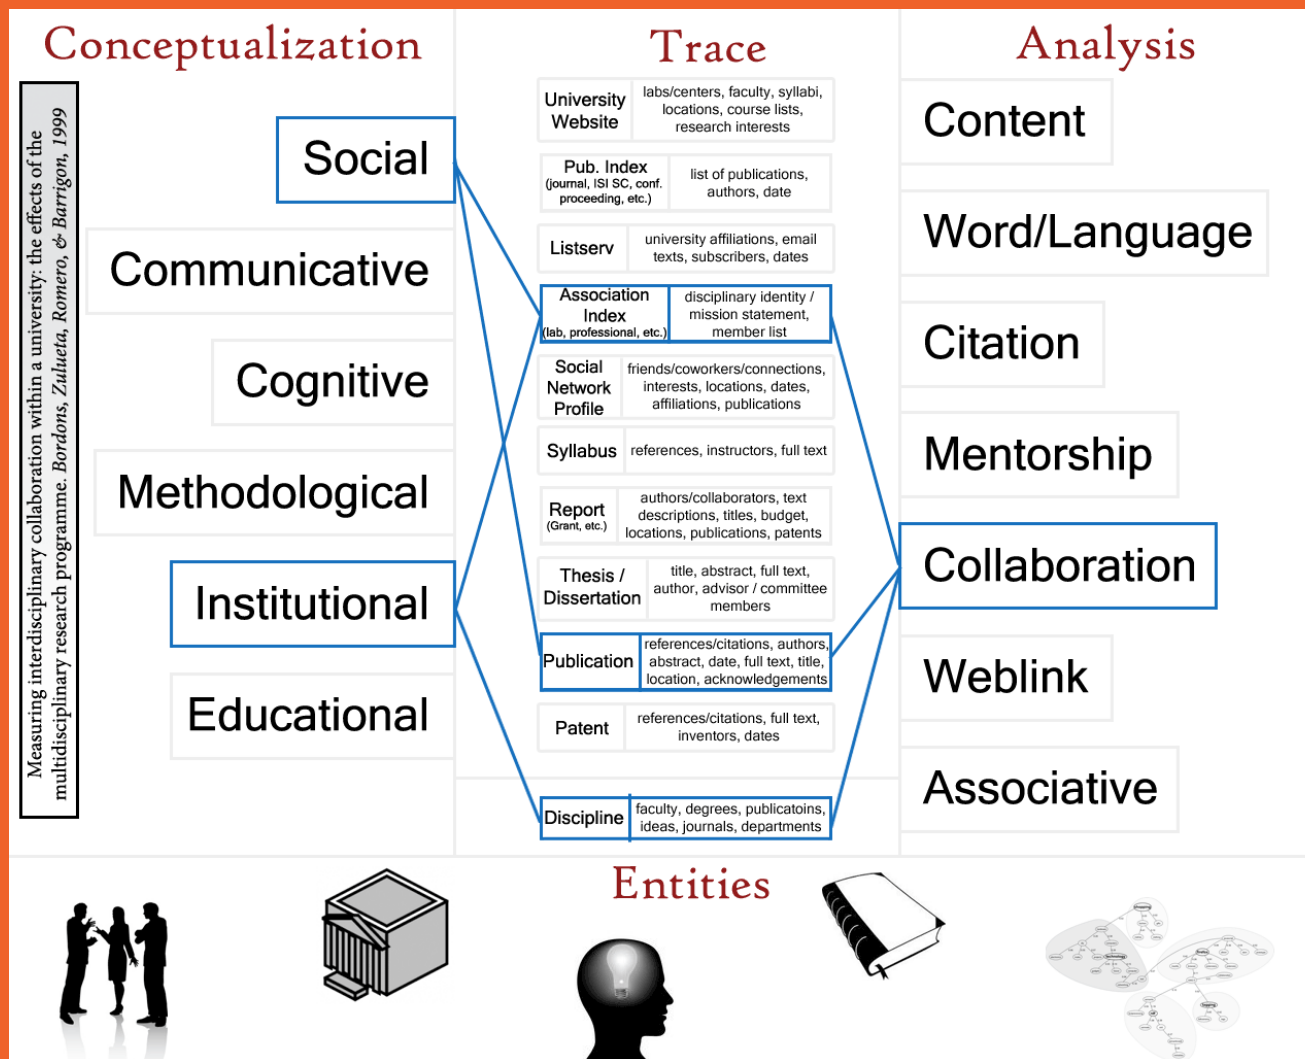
Conceptualization

Measuring interdisciplinary collaboration within a university: the effects of the multidisciplinary research programme. *Bordons, Zulueta, Romero, & Barrigon, 1999*

Social

Communicative

Cognitive

Methodological

Institutional

Educational

Trace

| | |
|---|---|
| University Website | labs/centers, faculty, syllabi, locations, course lists, research interests |
| Pub. Index (journal, ISI SC, conf. proceeding, etc.) | list of publications, authors, date |
| Listserv | university affiliations, email texts, subscribers, dates |
| Association Index (lab, professional, etc.) | disciplinary identity / mission statement, member list |
| Social Network Profile | friends/coworkers/connections, interests, locations, dates, affiliations, publications |
| Syllabus | references, instructors, full text |
| Report (Grant, etc.) | authors/collaborators, text descriptions, titles, budget, locations, publications, patents |
| Thesis / Dissertation | title, abstract, full text, author, advisor / committee members |
| Publication | references/citations, authors, abstract, date, full text, title, location, acknowledgements |
| Patent | references/citations, full text, inventors, dates |
| Discipline | faculty, degrees, publicatoins, ideas, journals, departments |

Analysis

Content

Word/Language

Citation

Mentorship

Collaboration

Weblink

Associative

Entities